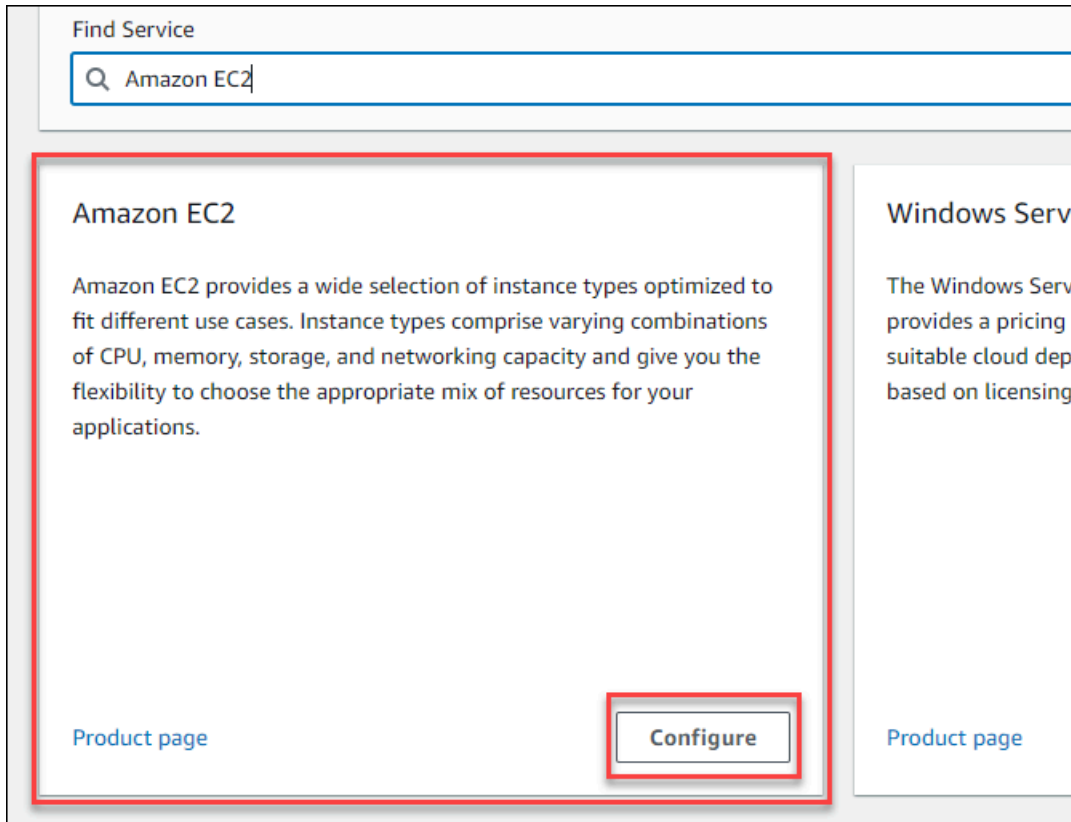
Find Service

Amazon EC2

Amazon EC2

Amazon EC2 provides a wide selection of instance types optimized to fit different use cases. Instance types comprise varying combinations of CPU, memory, storage, and networking capacity and give you the flexibility to choose the appropriate mix of resources for your applications.

Product page

Configure

Windows Serv

The Windows Serv provides a pricing suitable cloud dep based on licensing

Product page